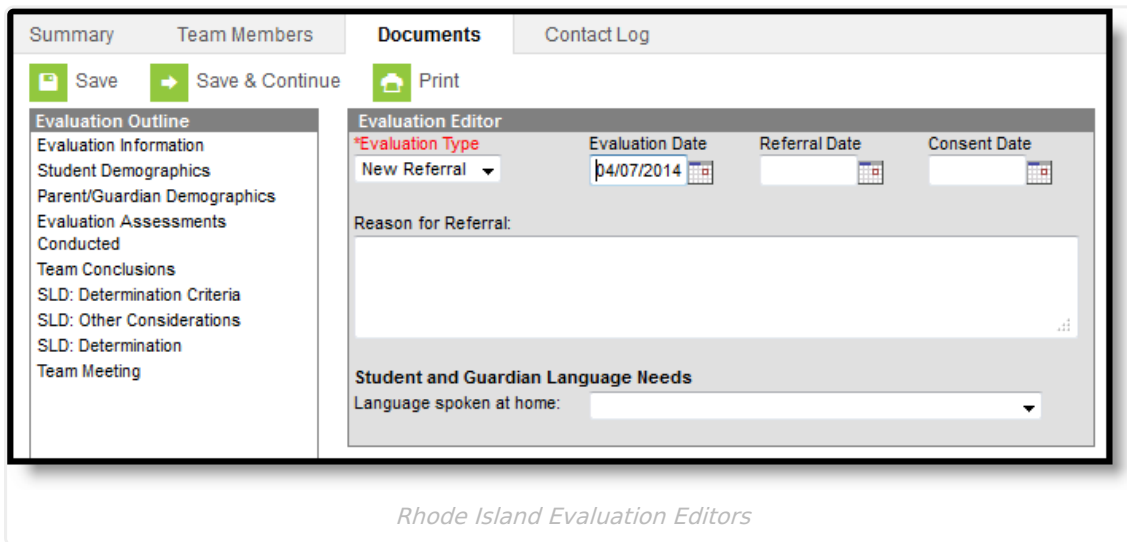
Summary Team Members Documents Contact Log

Save Save & Continue Print

Evaluation Outline
Evaluation Information
Student Demographics
Parent/Guardian Demographics
Evaluation Assessments Conducted
Team Conclusions
SLD: Determination Criteria
SLD: Other Considerations
SLD: Determination
Team Meeting

Evaluation Editor
*Evaluation Type
New Referral
Evaluation Date
04/07/2014
Referral Date
Consent Date

Reason for Referral:

Student and Guardian Language Needs
Language spoken at home:

Rhode Island Evaluation Editors